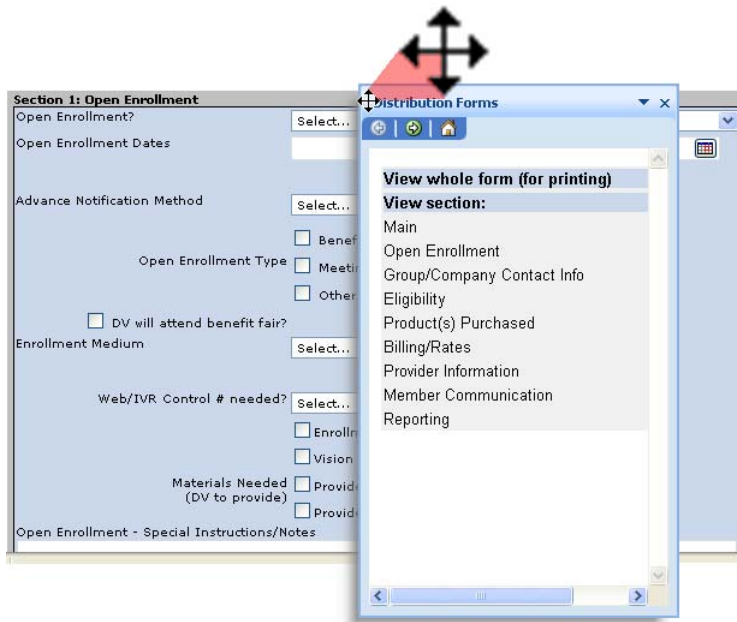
Section 1: Open Enrollment
Open Enrollment? Select...
Open Enrollment Dates
Advance Notification Method Select...
Open Enrollment Type Benef Meeti Other
DV will attend benefit fair?
Enrollment Medium Select...
Web/IVR Control # needed? Select...
Enrolln
Vision
Materials Needed (DV to provide) Provid Provid
Open Enrollment - Special Instructions/Notes

Distribution Forms
View whole form (for printing)
View section:
Main
Open Enrollment
Group/Company Contact Info
Eligibility
Product(s) Purchased
Billing/Rates
Provider Information
Member Communication
Reporting